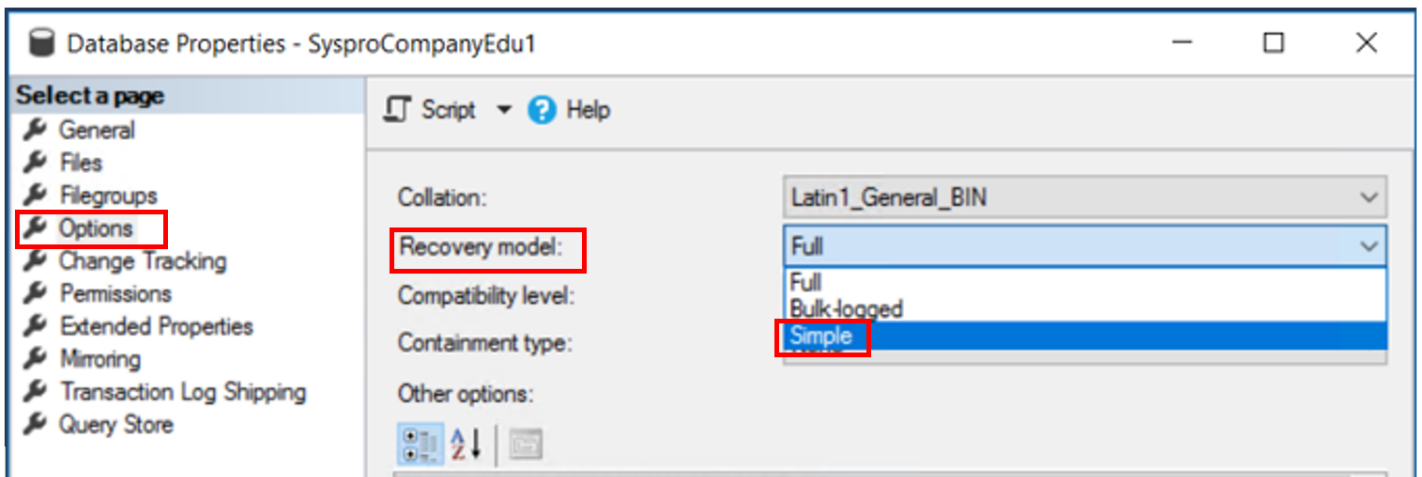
Database Properties - SysproCompanyEdu1

Select a page
General
Files
Filegroups
Options
Change Tracking
Permissions
Extended Properties
Mirroring
Transaction Log Shipping
Query Store

Script
Help

Collation: Latin1_General_BIN
Recovery model: Full
Compatibility level:
Containment type:
Full
Bulk-logged
Simple
Other options: